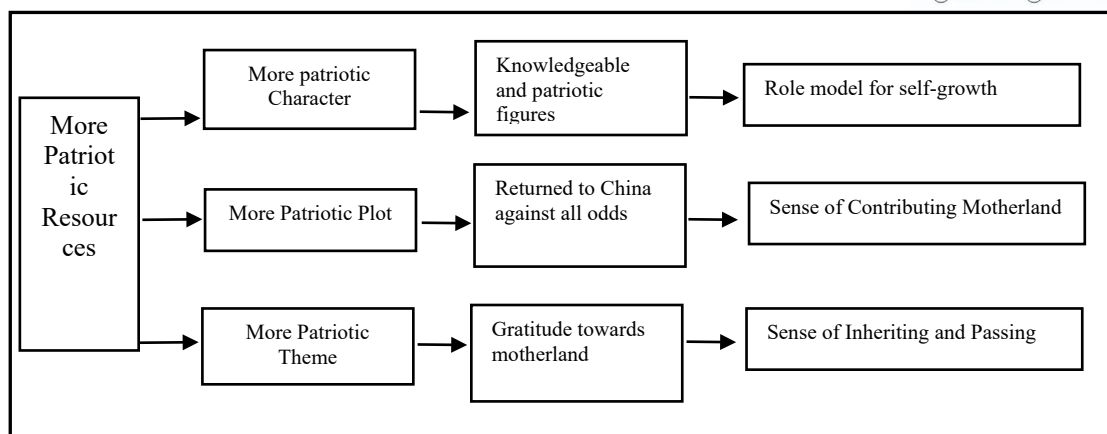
More Patriotic Resources

More patriotic Character

Knowledgeable and patriotic figures

Role model for self-growth

More Patriotic Plot

Returned to China against all odds

Sense of Contributing Motherland

More Patriotic Theme

Gratitude towards motherland

Sense of Inheriting and Passing